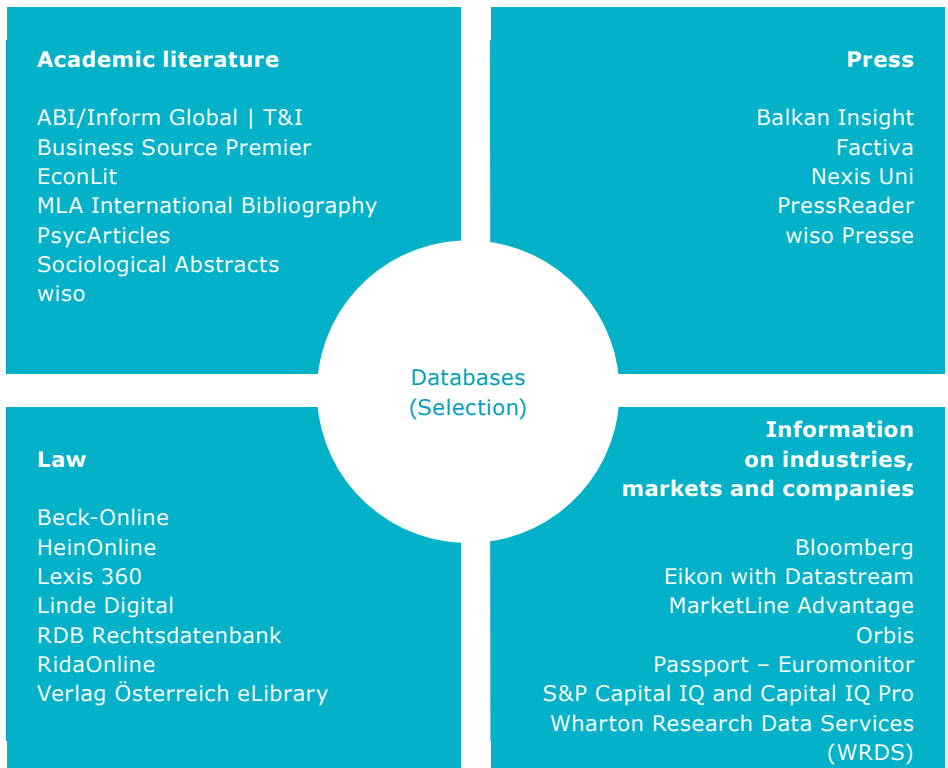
Academic literature

ABI/Inform Global | T&I
Business Source Premier
EconLit
MLA International Bibliography
PsycArticles
Sociological Abstracts
wiso

Press

Balkan Insight
Factiva
Nexis Uni
PressReader
wiso Presse

Databases
(Selection)

Law

Beck-Online
HeinOnline
Lexis 360
Linde Digital
RDB Rechtsdatenbank
RidaOnline
Verlag Österreich eLibrary

Information on industries, markets and companies

Bloomberg
Eikon with Datastream
MarketLine Advantage
Orbis
Passport – Euromonitor
S&P Capital IQ and Capital IQ Pro
Wharton Research Data Services (WRDS)